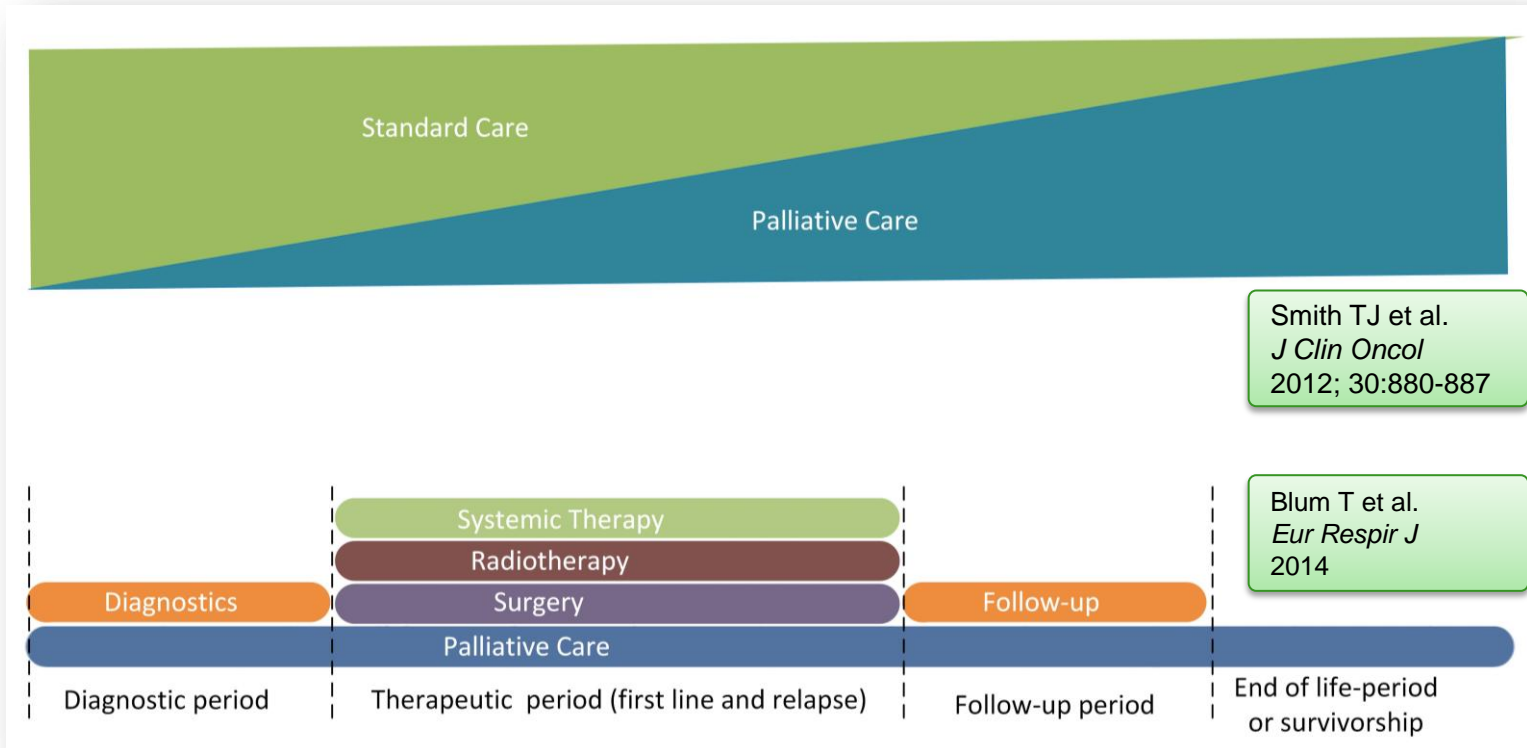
Standard Care

Palliative Care

Smith TJ et al. *J Clin Oncol* 2012; 30:880-887

Blum T et al. *Eur Respir J* 2014

Systemic Therapy

Radiotherapy

Diagnostics

Surgery

Follow-up

Palliative Care

Diagnostic period

Therapeutic period (first line and relapse)

Follow-up period

End of life-period or survivorship